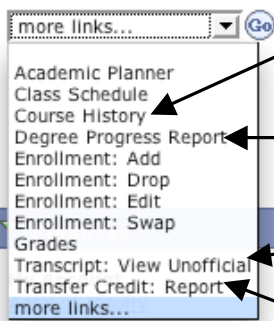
more links...
Go

Academic Planner
Class Schedule
Course History
Degree Progress Report
Enrollment: Add
Enrollment: Drop
Enrollment: Edit
Enrollment: Swap
Grades
Transcript: View Unofficial
Transfer Credit: Report
more links...